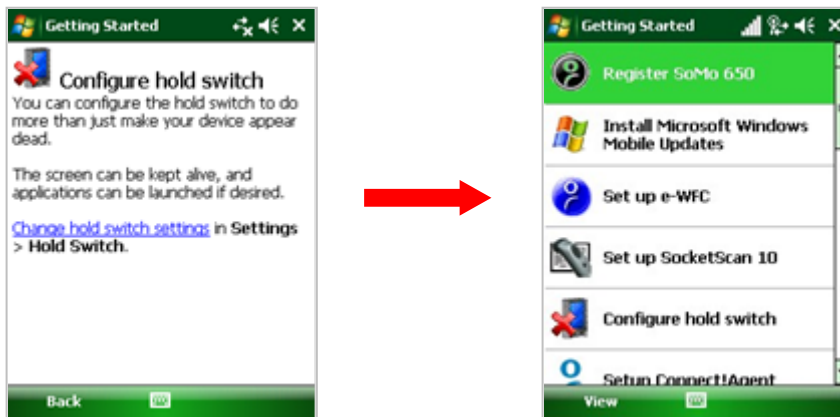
Getting Started

Configure hold switch

You can configure the hold switch to do more than just make your device appear dead.

The screen can be kept alive, and applications can be launched if desired.

Change hold switch settings in Settings > Hold Switch.

Back

Getting Started

Register SoMo 650

Install Microsoft Windows Mobile Updates

Set up e-WFC

Set up SocketScan 10

Configure hold switch

Setup Connect!Agent

View